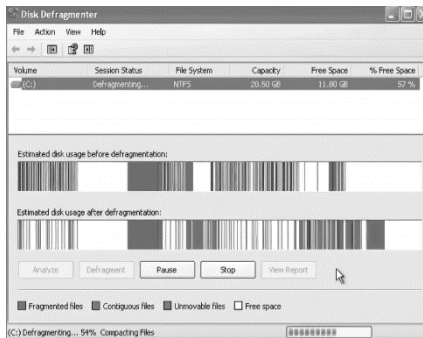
Disk Defragmenter

File Action View Help

| Volume | Session Status | File System | Capacity | Free Space | % Free Space |
|---|---|---|---|---|---|
| (C:) | Defragmenting... | NTFS | 20.50 GB | 11.80 GB | 57 % |

Estimated disk usage before defragmentation:

Estimated disk usage after defragmentation:

Analyze Defragment Pause Stop View Report

Fragmented files Contiguous files Unmovable files Free space

(C:) Defragmenting... 54% Compacting Files